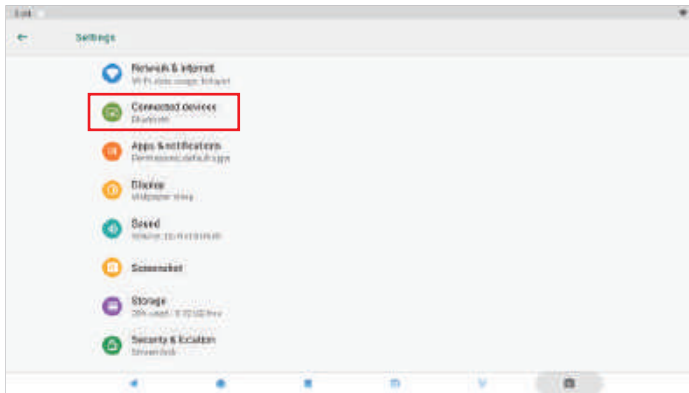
5:01

Settings

Network & internet
Wi-Fi, data usage, hotspot

Connected devices
Bluetooth

Apps & notifications
Permissions, default apps

Display
Wallpaper, sleep

Sound
Volume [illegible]

Screenshot

Storage
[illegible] used - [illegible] free

Security & location
Screen lock